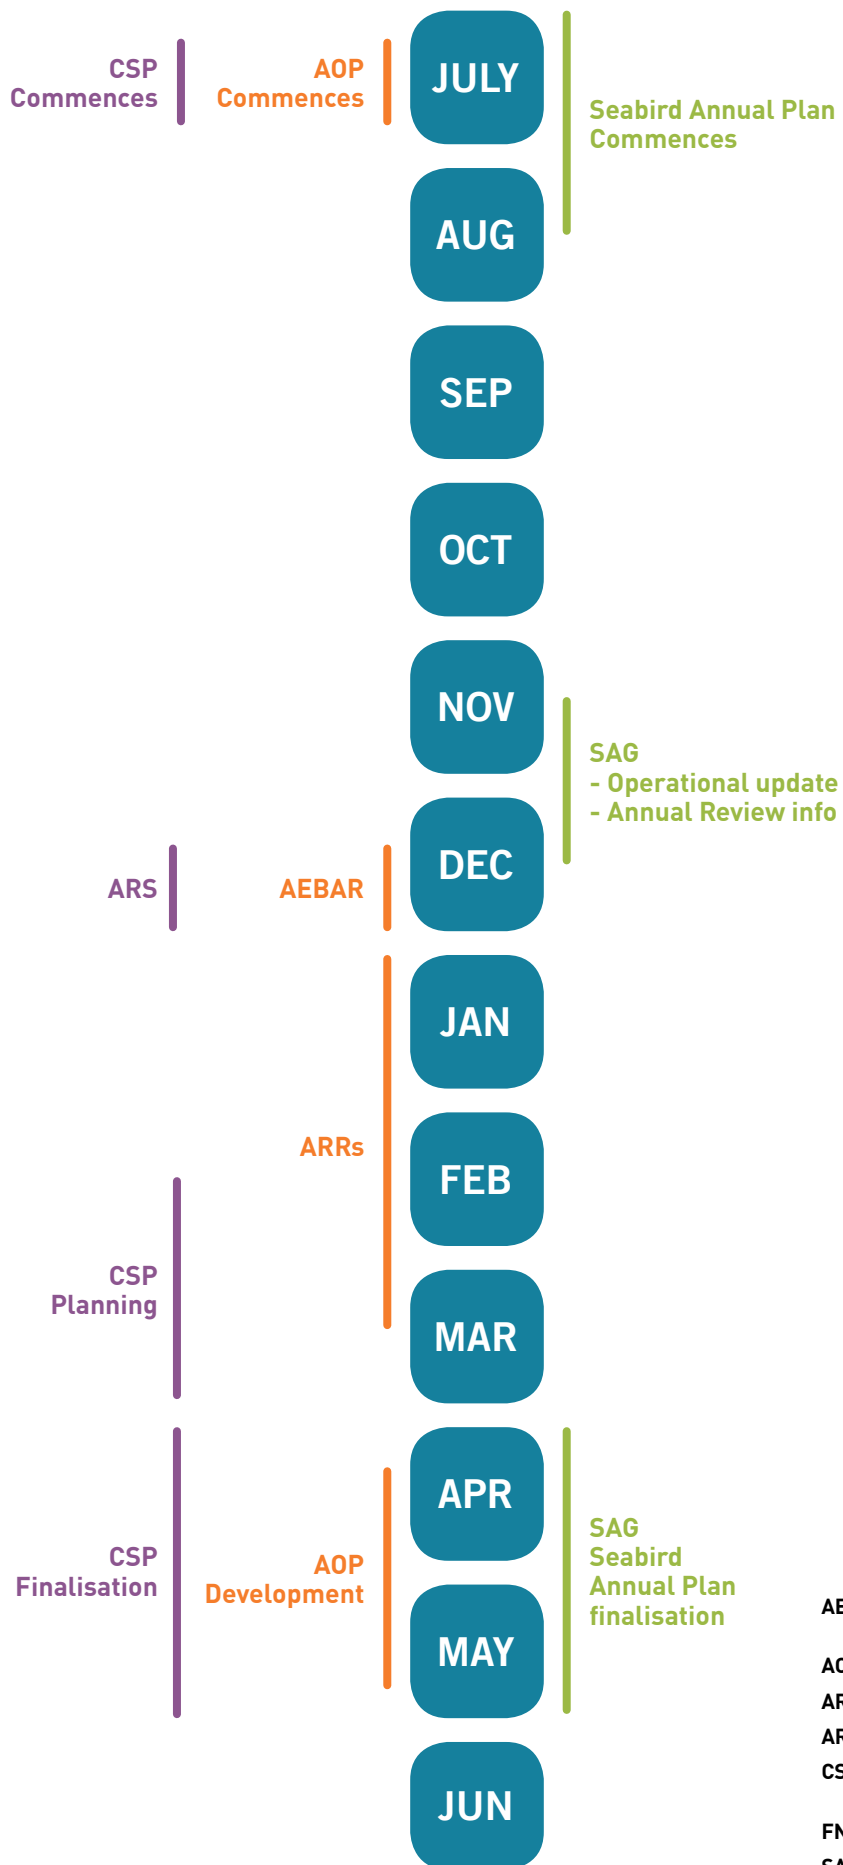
CSP Commences

AOP Commences

JULY

Seabird Annual Plan Commences

AUG

SEP

OCT

NOV

SAG
- Operational update
- Annual Review info

ARS

AEBAR

DEC

JAN

ARRs

FEB

CSP Planning

MAR

APR

CSP Finalisation

AOP Development

SAG Seabird Annual Plan finalisation

MAY

JUN

AE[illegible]

AO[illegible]

AR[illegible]

AR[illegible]

CS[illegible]

FN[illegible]

SA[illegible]